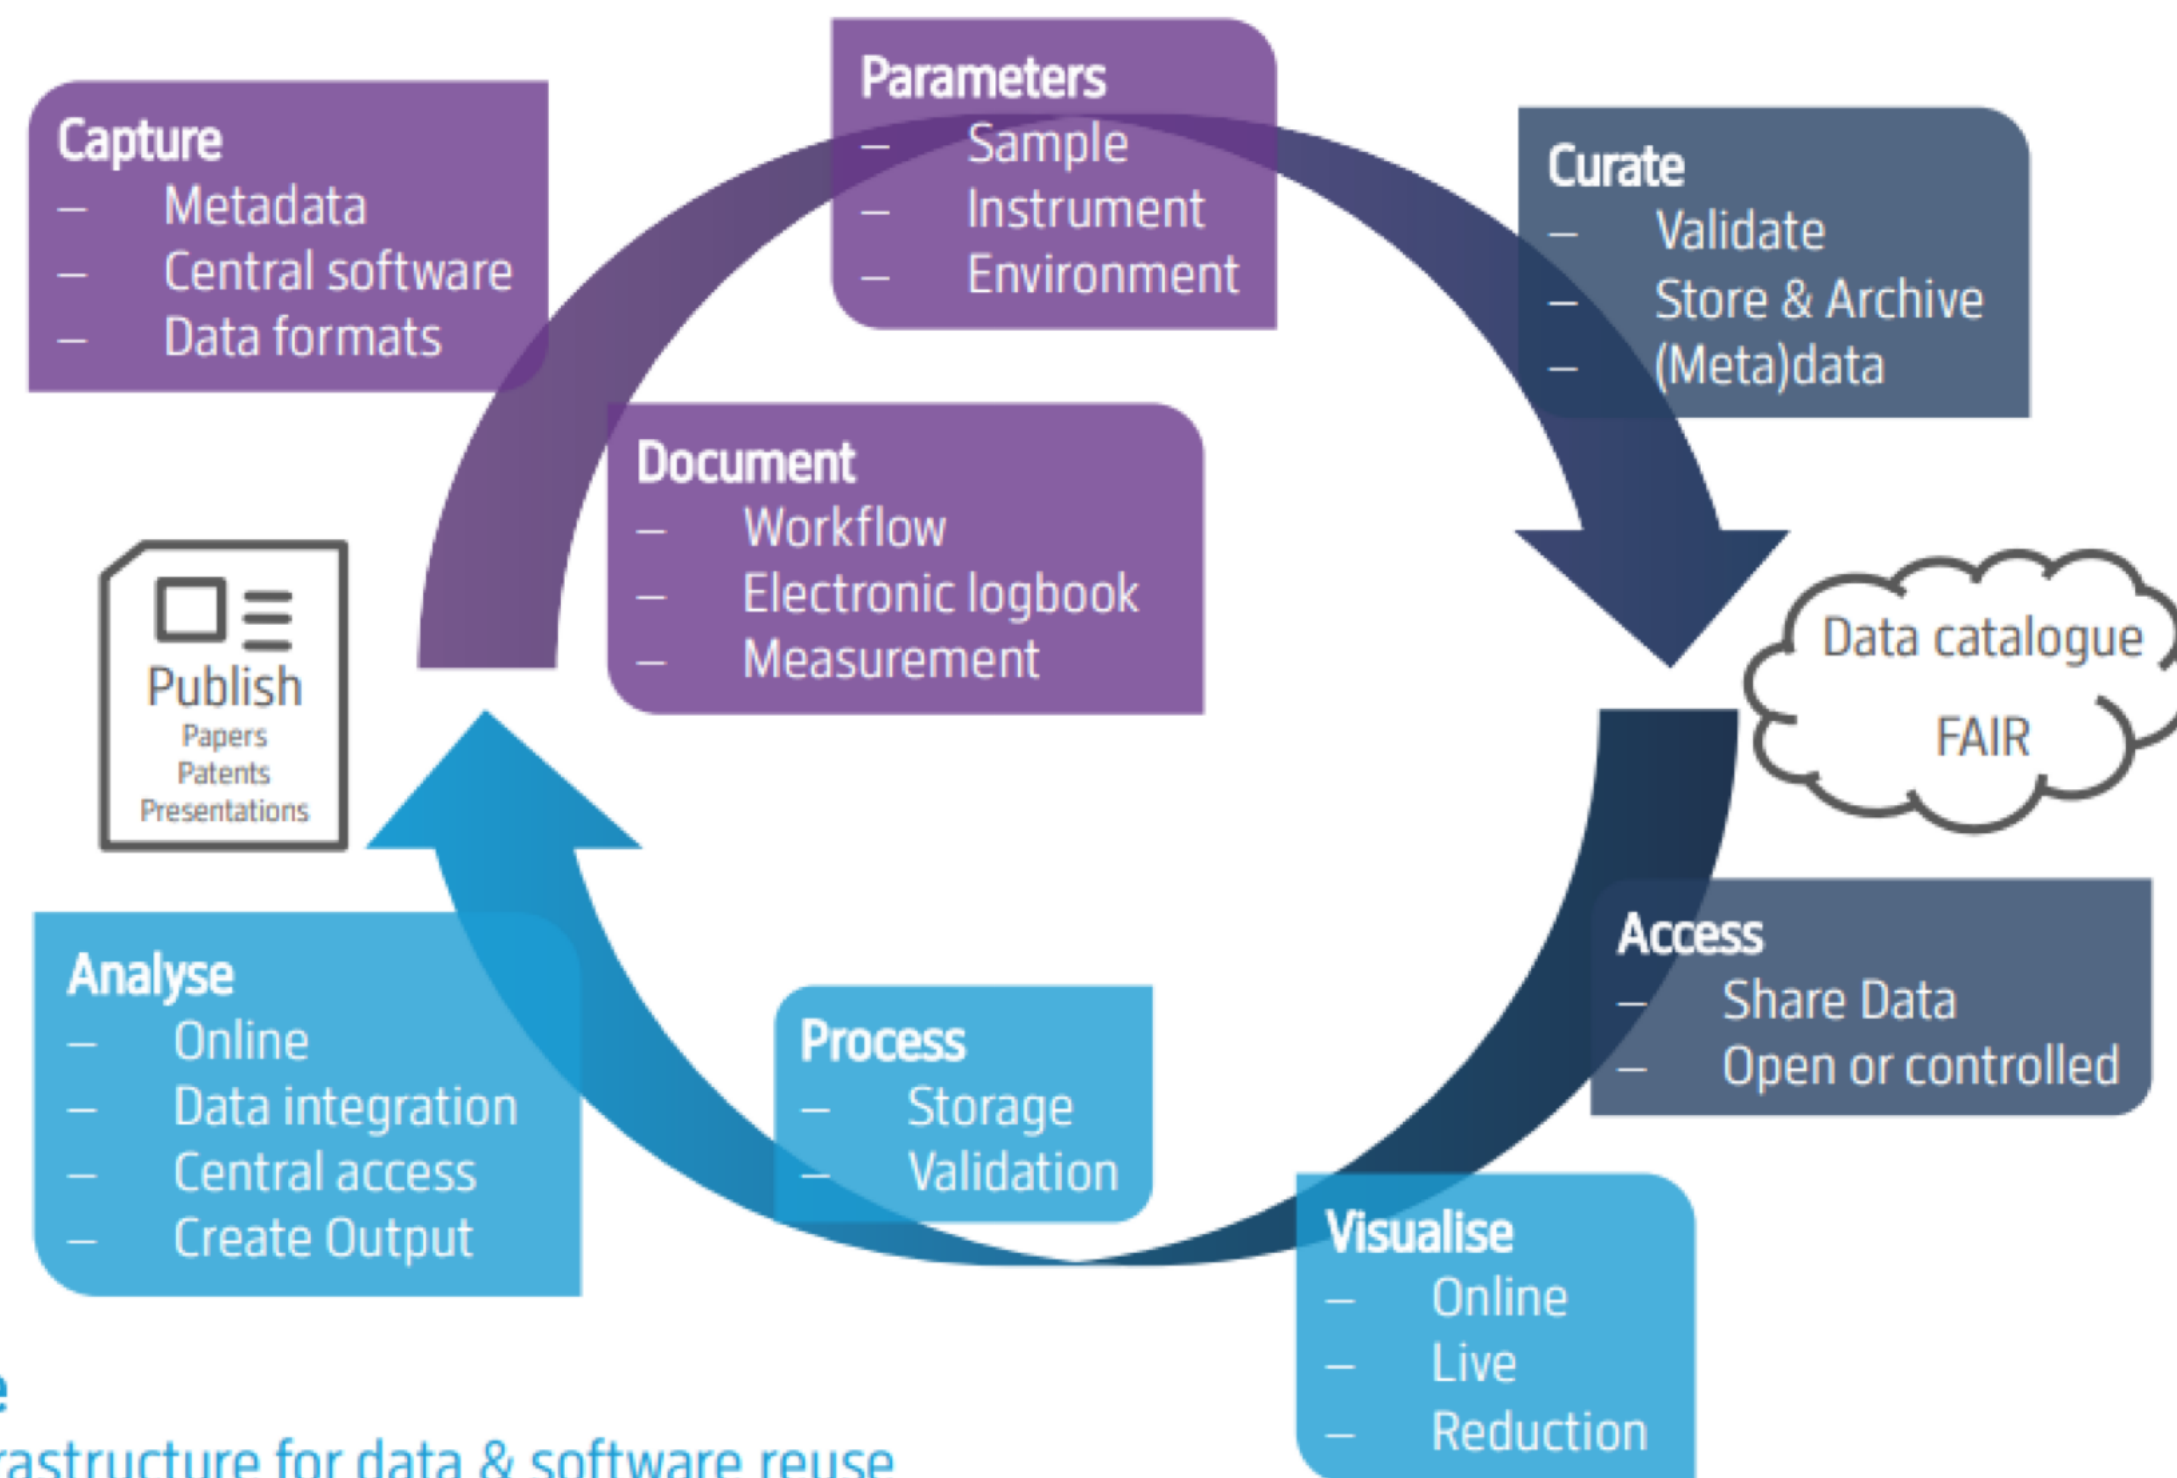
Capture
– Metadata
– Central software
– Data formats

Parameters
– Sample
– Instrument
– Environment

Curate
– Validate
– Store & Archive
– (Meta)data

Document
– Workflow
– Electronic logbook
– Measurement

Publish
Papers
Patents
Presentations

Data catalogue
FAIR

Access
– Share Data
– Open or controlled

Analyse
– Online
– Data integration
– Central access
– Create Output

Process
– Storage
– Validation

Visualise
– Online
– Live
– Reduction

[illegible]e
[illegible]rastructure for data & software reuse